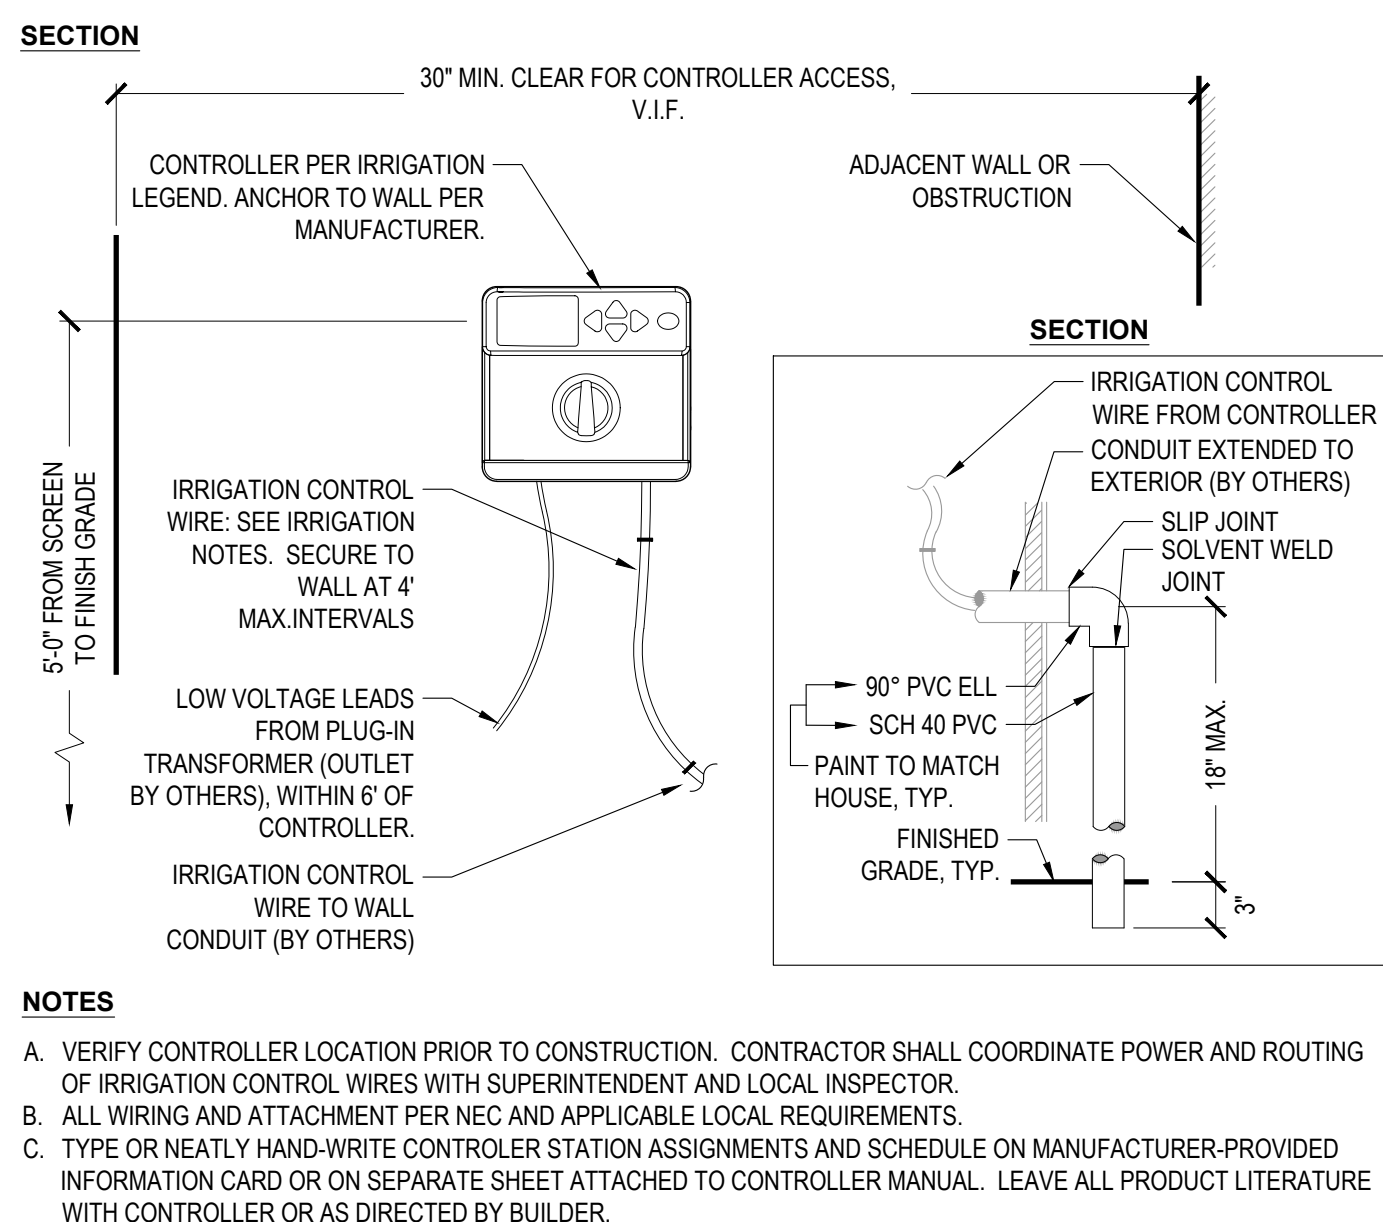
SECTION

30" MIN. CLEAR FOR CONTROLLER ACCESS, V.I.F.

CONTROLLER PER IRRIGATION LEGEND. ANCHOR TO WALL PER MANUFACTURER.

ADJACENT WALL OR OBSTRUCTION

5'-0" FROM SCREEN TO FINISH GRADE

IRRIGATION CONTROL WIRE: SEE IRRIGATION NOTES. SECURE TO WALL AT 4' MAX.INTERVALS

LOW VOLTAGE LEADS FROM PLUG-IN TRANSFORMER (OUTLET BY OTHERS), WITHIN 6' OF CONTROLLER.

IRRIGATION CONTROL WIRE TO WALL CONDUIT (BY OTHERS)

SECTION

IRRIGATION CONTROL WIRE FROM CONTROLLER

CONDUIT EXTENDED TO EXTERIOR (BY OTHERS)

SLIP JOINT

SOLVENT WELD JOINT

90° PVC ELL

SCH 40 PVC

PAINT TO MATCH HOUSE, TYP.

18" MAX.

FINISHED GRADE, TYP.

3"

NOTES

A. VERIFY CONTROLLER LOCATION PRIOR TO CONSTRUCTION. CONTRACTOR SHALL COORDINATE POWER AND ROUTING OF IRRIGATION CONTROL WIRES WITH SUPERINTENDENT AND LOCAL INSPECTOR.
B. ALL WIRING AND ATTACHMENT PER NEC AND APPLICABLE LOCAL REQUIREMENTS.
C. TYPE OR NEATLY HAND-WRITE CONTROLER STATION ASSIGNMENTS AND SCHEDULE ON MANUFACTURER-PROVIDED INFORMATION CARD OR ON SEPARATE SHEET ATTACHED TO CONTROLLER MANUAL. LEAVE ALL PRODUCT LITERATURE WITH CONTROLLER OR AS DIRECTED BY BUILDER.